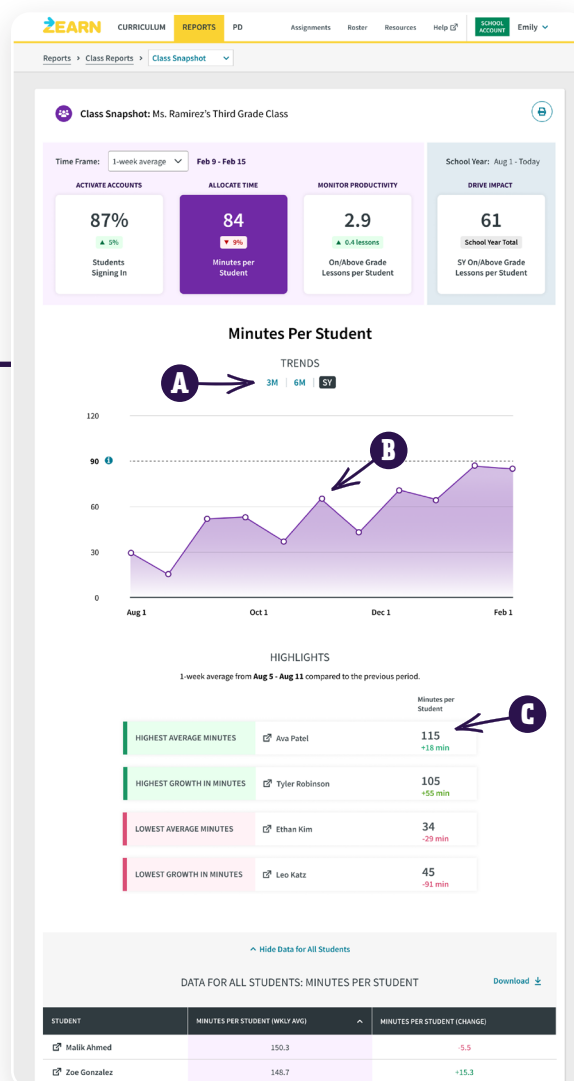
ZEARN CURRICULUM REPORTS PD Assignments Roster Resources Help SCHOOL ACCOUNT Emily

Reports > Class Reports > Class Snapshot

Class Snapshot: Ms. Ramirez's Third Grade Class

Time Frame: 1-week average Feb 9 - Feb 15

School Year: Aug 1 - Today

| ACTIVATE ACCOUNTS | ALLOCATE TIME | MONITOR PRODUCTIVITY | DRIVE IMPACT |
|---|---|---|---|
| 87% ▲ 5% Students Signing In | 84 ▼ 9% Minutes per Student | 2.9 ▲ 0.4 lessons On/Above Grade Lessons per Student | 61 School Year Total SY On/Above Grade Lessons per Student |

Minutes Per Student

TRENDS

A

3M | 6M | SY

B

120
90
60
30
0

Aug 1 Oct 1 Dec 1 Feb 1

HIGHLIGHTS

1-week average from **Aug 5 - Aug 11** compared to the previous period.

Minutes per Student

C

| | | |
|---|---|---|
| HIGHEST AVERAGE MINUTES | Ava Patel | 115 +18 min |
| HIGHEST GROWTH IN MINUTES | Tyler Robinson | 105 +55 min |
| LOWEST AVERAGE MINUTES | Ethan Kim | 34 -29 min |
| LOWEST GROWTH IN MINUTES | Leo Katz | 45 -91 min |

^ Hide Data for All Students

DATA FOR ALL STUDENTS: MINUTES PER STUDENT

Download

| STUDENT | MINUTES PER STUDENT (WKLY AVG) | MINUTES PER STUDENT (CHANGE) |
|---|---|---|
| Malik Ahmed | 150.3 | -5.5 |
| Zoe Gonzalez | 148.7 | +15.3 |